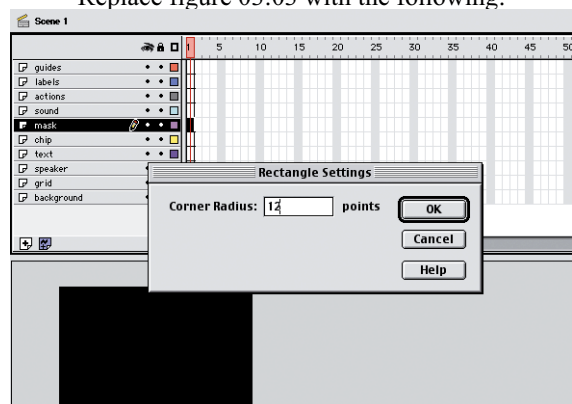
Replace figure 05.05 with the following:

Scene 1

1 5 10 15 20 25 30 35 40 45 50

guides
labels
actions
sound
mask
chip
text
speaker
grid
background

Rectangle Settings

Corner Radius: 12 points

OK

Cancel

Help